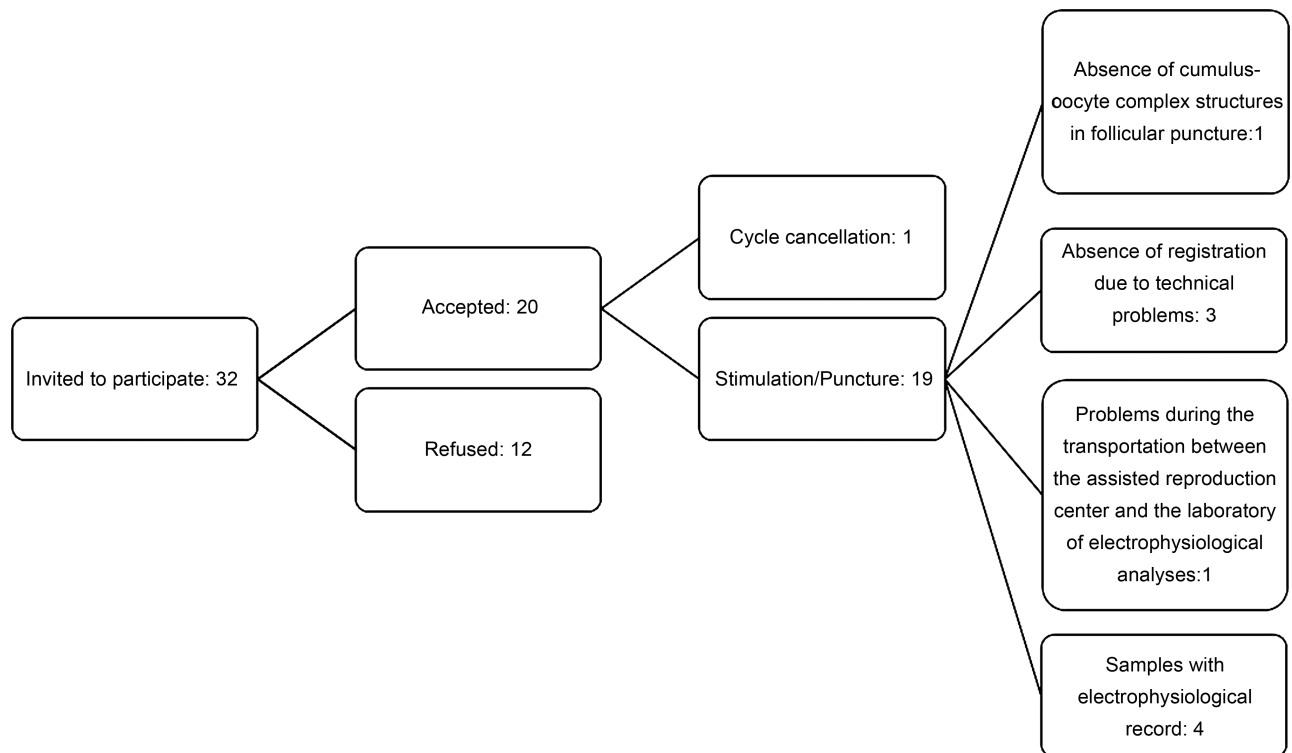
Invited to participate: 32

Accepted: 20

Refused: 12

Cycle cancellation: 1

Stimulation/Puncture: 19

Absence of cumulus-oocyte complex structures in follicular puncture:1

Absence of registration due to technical problems: 3

Problems during the transportation between the assisted reproduction center and the laboratory of electrophysiological analyses:1

Samples with electrophysiological record: 4